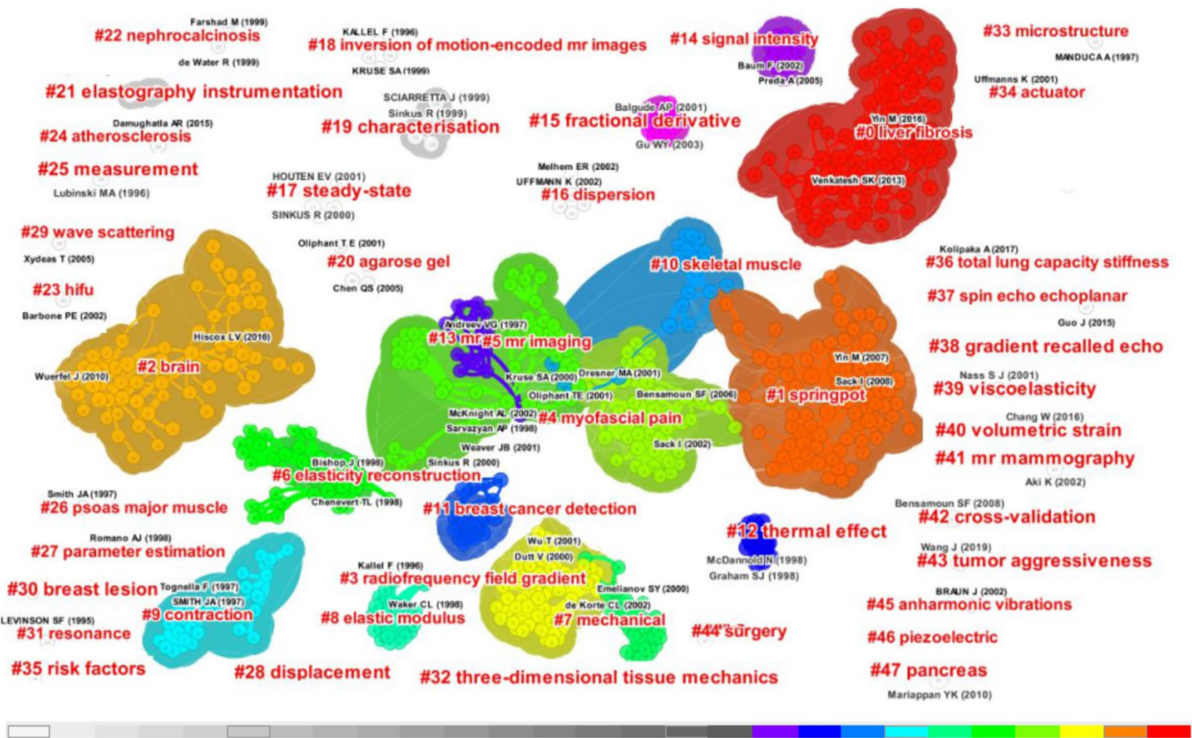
Farshad M (1999)
#22 nephrocalcinosis
KALLEL F (1996)
#18 inversion of motion-encoded mr images
#14 signal intensity
#33 microstructure
de Water R (1999)
KRUSE SA (1999)
Baum F (2002)
Preda A (2005)
MANDUCA A (1997)
Uffmanns K (2001)
#21 elastography instrumentation
SCIARRETTA J (1999)
#34 actuator
Sinkus R (1999)
Balgude AP (2001)
Yin M (2016)
Damughatla AR (2015)
#15 fractional derivative
#24 atherosclerosis
#19 characterisation
#0 liver fibrosis
Gu WY (2003)
#25 measurement
Melhem ER (2002)
UFFMANN K (2002)
Lubinski MA (1996)
HOUTEN EV (2001)
Venkatesh SK (2013)
#17 steady-state
#16 dispersion
SINKUS R (2000)
#29 wave scattering
Oliphant T E (2001)
Kolipaka A (2017)
#10 skeletal muscle
#20 agarose gel
#36 total lung capacity stiffness
Xydeas T (2005)
#23 hifu
Chen QS (2005)
#37 spin echo echoplanar
Barbone PE (2002)
Andreev VG (1997)
Guo J (2015)
Hiscox LV (2016)
#13 mr
#5 mr imaging
#38 gradient recalled echo
Yin M (2007)
Wuerfel J (2010)
#2 brain
Kruse SA (2000)
Dresner MA (2001)
Nass S J (2001)
Sack I (2008)
#39 viscoelasticity
Oliphant TE (2001)
Bensamoun SF (2006)
#1 springpot
McKnight AL (2002)
#4 myofascial pain
Sarvazyan AP (1998)
Chang W (2016)
#40 volumetric strain
Weaver JB (2001)
Sack I (2002)
Bishop J (1998)
Sinkus R (2000)
#41 mr mammography
#6 elasticity reconstruction
Smith JA (1997)
Aki K (2002)
Chenevert TL (1998)
Bensamoun SF (2008)
#26 psoas major muscle
#11 breast cancer detection
#42 cross-validation
Romano AJ (1998)
#12 thermal effect
#27 parameter estimation
Wu T (2001)
Dutt V (2000)
Wang J (2019)
McDannold N (1998)
#43 tumor aggressiveness
Kallel F (1996)
Graham SJ (1998)
#30 breast lesion
#3 radiofrequency field gradient
Tognella F (1997)
Emelianov SY (2000)
BRAUN J (2002)
SMITH JA (1997)
Waker CL (1998)
de Korte CL (2002)
#45 anharmonic vibrations
LEVINSON SF (1995)
#9 contraction
#8 elastic modulus
#7 mechanical
#44 surgery
#31 resonance
#46 piezoelectric
#35 risk factors
#28 displacement
#47 pancreas
#32 three-dimensional tissue mechanics
Mariappan YK (2010)